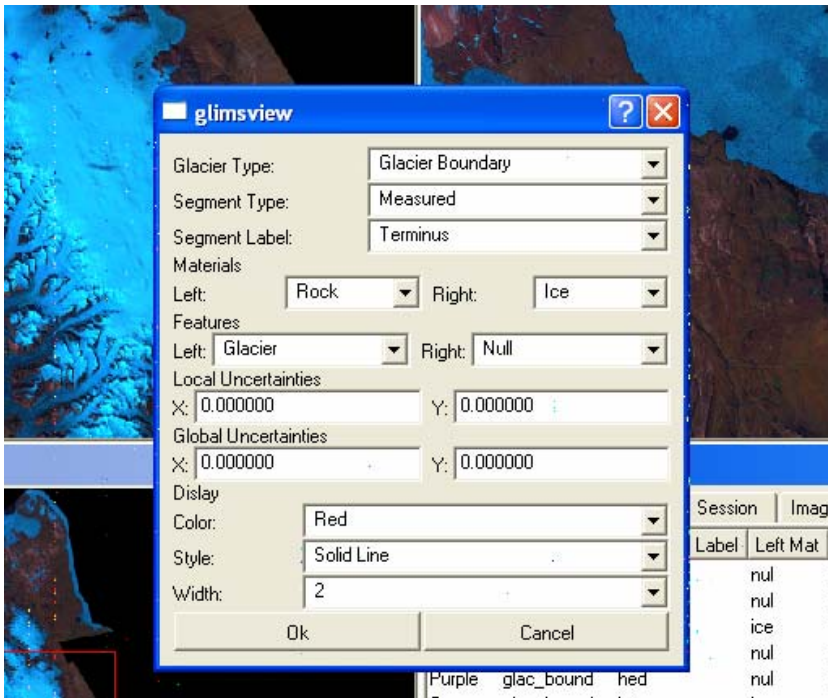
glimsview

Glacier Type: Glacier Boundary
Segment Type: Measured
Segment Label: Terminus
Materials
Left: Rock Right: Ice
Features
Left: Glacier Right: Null
Local Uncertainties
X: 0.000000 Y: 0.000000
Global Uncertainties
X: 0.000000 Y: 0.000000
Dislay
Color: Red
Style: Solid Line
Width: 2
Ok Cancel

Session Imag
Label Left Mat
nul
nul
ice
nul
Purple glac_bound hed nul